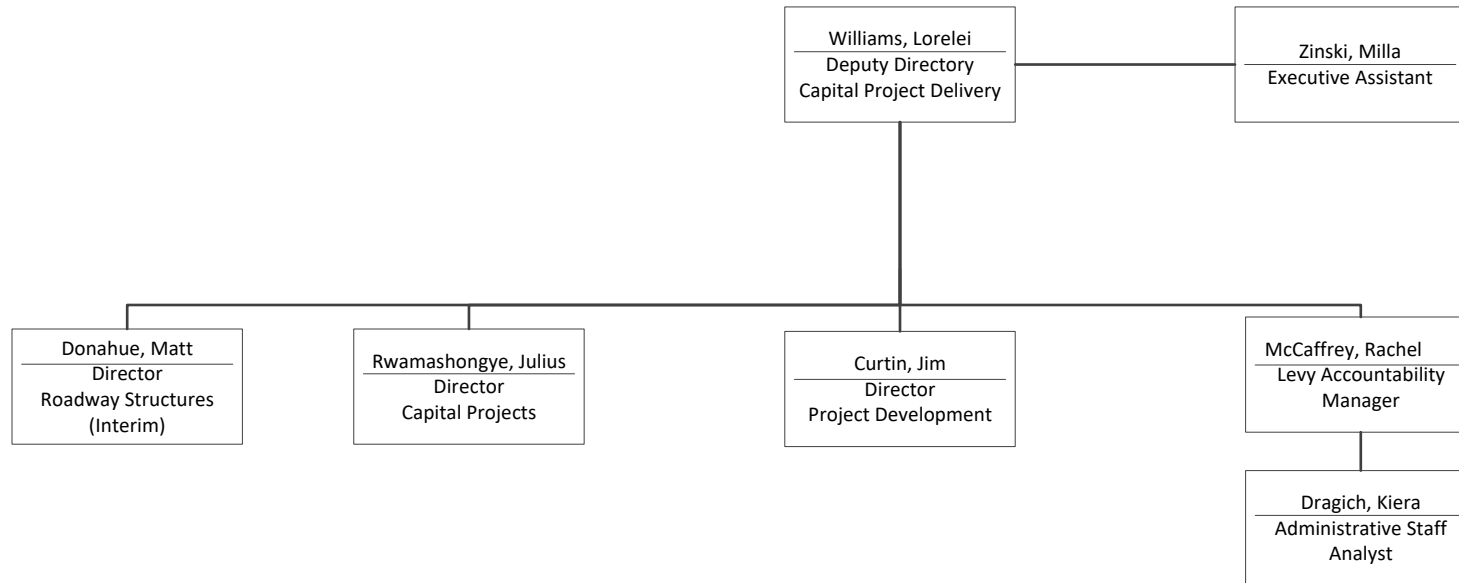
Williams, Lorelei
Deputy Directory
Capital Project Delivery

Zinski, Milla
Executive Assistant

Donahue, Matt
Director
Roadway Structures
(Interim)

Rwamashongye, Julius
Director
Capital Projects

Curtin, Jim
Director
Project Development

McCaffrey, Rachel
Levy Accountability
Manager

Dragich, Kiera
Administrative Staff
Analyst